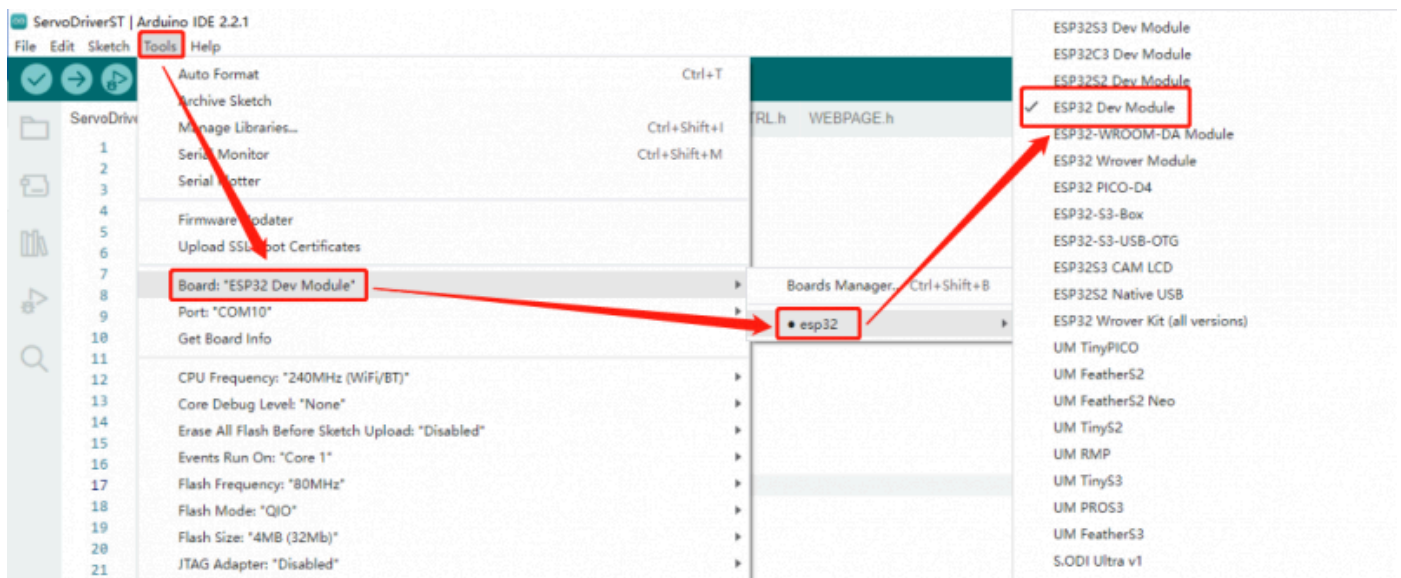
ServoDriverST | Arduino IDE 2.2.1
File Edit Sketch Tools Help

ServoDrive
TRL.h WEBPAGE.h

1
2
3
4
5
6
7
8
9
10
11
12
13
14
15
16
17
18
19
20
21

Auto Format Ctrl+T
Archive Sketch
Manage Libraries... Ctrl+Shift+I
Serial Monitor Ctrl+Shift+M
Serial Plotter

Firmware Updater
Upload SSL Root Certificates

Board: "ESP32 Dev Module"
Port: "COM10"
Get Board Info

CPU Frequency: "240MHz (WiFi/BT)"
Core Debug Level: "None"
Erase All Flash Before Sketch Upload: "Disabled"
Events Run On: "Core 1"
Flash Frequency: "80MHz"
Flash Mode: "QIO"
Flash Size: "4MB (32Mb)"
JTAG Adapter: "Disabled"

Boards Manager... Ctrl+Shift+B
• esp32

ESP32S3 Dev Module
ESP32C3 Dev Module
ESP32S2 Dev Module
✓ ESP32 Dev Module
ESP32-WROOM-DA Module
ESP32 Wrover Module
ESP32 PICO-D4
ESP32-S3-Box
ESP32-S3-USB-OTG
ESP32S3 CAM LCD
ESP32S2 Native USB
ESP32 Wrover Kit (all versions)
UM TinyPICO
UM FeatherS2
UM FeatherS2 Neo
UM TinyS2
UM RMP
UM TinyS3
UM PROS3
UM FeatherS3
S.ODI Ultra v1